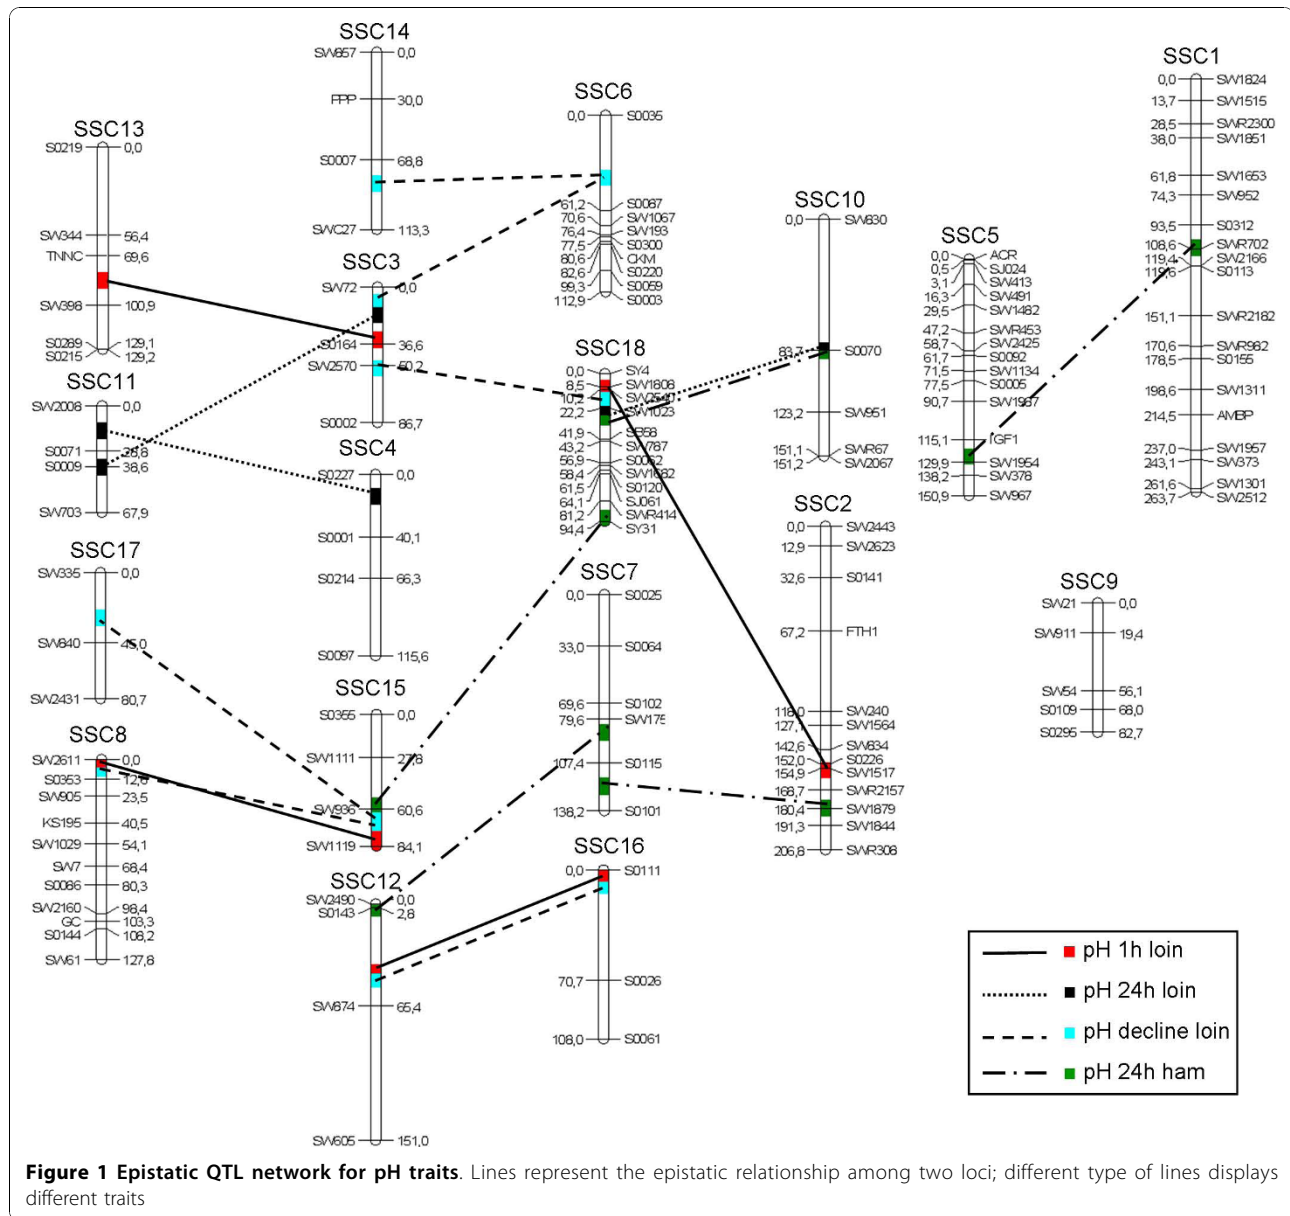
SSC14
SW857 0,0
FPP 30,0
S0007 68,8
SWC27 113,3

SSC13
S0219 0,0
SW344 56,4
TNNC 69,6
SW398 100,9
S0289 129,1
S0215 129,2

SSC3
SW72 0,0
S0164 36,6
SW2570 50,2
S0002 86,7

SSC11
SW2008 0,0
S0071 26,8
S0009 38,6
SW703 67,9

SSC4
S0227 0,0
S0001 40,1
S0214 66,3
S0097 115,6

SSC17
SW335 0,0
SW840 45,0
SW2431 80,7

SSC15
S0355 0,0
SW1111 27,8
SW936 60,6
SW1119 84,1

SSC8
SW2611 0,0
S0353 12,6
SW905 23,5
KS195 40,5
SW1029 54,1
SW7 68,4
S0086 80,3
SW2160 98,4
GC 103,3
S0144 108,2
SW61 127,8

SSC12
SW2490 0,0
S0143 2,8
SW874 65,4
SW605 151,0

SSC6
0,0 S0035
61,2 S0087
70,6 SW1067
76,4 SW193
77,5 S0300
80,6 CKM
82,6 S0220
99,3 S0059
112,9 S0003

SSC18
0,0 SY4
8,5 SW1808
10,2 SW2540
22,2 SW1023
41,9 SB58
43,2 SW787
56,9 S0062
58,4 SW1682
61,5 S0120
64,1 SJ061
81,2 SWR414
94,4 SY31

SSC7
0,0 S0025
33,0 S0064
69,6 S0102
79,6 SW175
107,4 S0115
138,2 S0101

SSC16
0,0 S0111
70,7 S0026
108,0 S0061

SSC10
0,0 SW830
83,7 S0070
123,2 SW951
151,1 SWR67
151,2 SW2067

SSC2
0,0 SW2443
12,9 SW2623
32,6 S0141
67,2 FTH1
118,0 SW240
127,1 SW1564
142,6 SW834
152,0 S0226
154,9 SW1517
168,7 SWR2157
180,4 SW1879
191,3 SW1844
206,8 SWR308

SSC5
0,0 ACR
0,5 SJ024
3,1 SW413
16,3 SW491
29,5 SW1482
47,2 SWR453
58,7 SW2425
61,7 S0092
71,5 SW1134
77,5 S0005
90,7 SW1987
115,1 IGF1
129,9 SW1954
138,2 SW378
150,9 SW967

SSC1
0,0 SW1824
13,7 SW1515
28,5 SWR2300
38,0 SW1851
61,8 SW1653
74,3 SW952
93,5 S0312
108,6 SWR702
119,4 SW2166
119,6 S0113
151,1 SWR2182
170,6 SWR962
178,5 S0155
198,6 SW1311
214,5 AMBP
237,0 SW1957
243,1 SW373
261,6 SW1301
263,7 SW2512

SSC9
SW21 0,0
SW911 19,4
SW54 56,1
S0109 68,0
S0295 82,7

pH 1h loin
pH 24h loin
pH decline loin
pH 24h ham

Figure 1 Epistatic QTL network for pH traits. Lines represent the epistatic relationship among two loci; different type of lines displays different traits